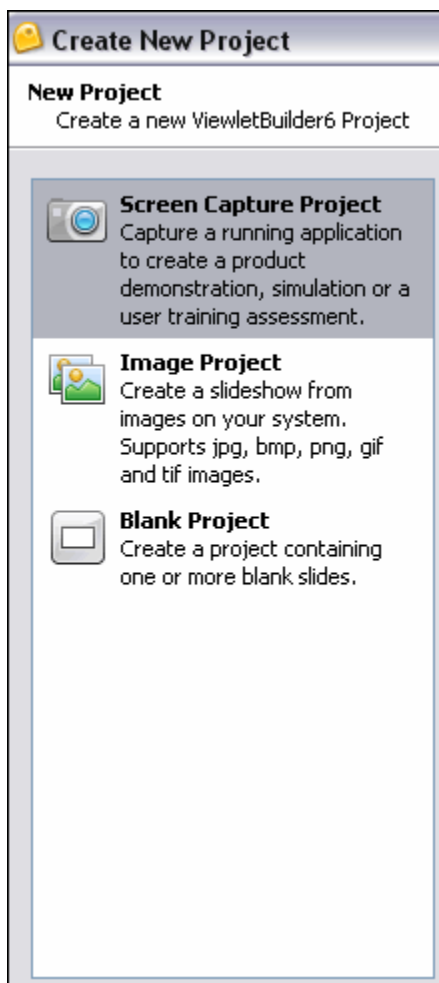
Create New Project

New Project
Create a new ViewletBuilder6 Project

Screen Capture Project
Capture a running application to create a product demonstration, simulation or a user training assessment.

Image Project
Create a slideshow from images on your system. Supports jpg, bmp, png, gif and tif images.

Blank Project
Create a project containing one or more blank slides.